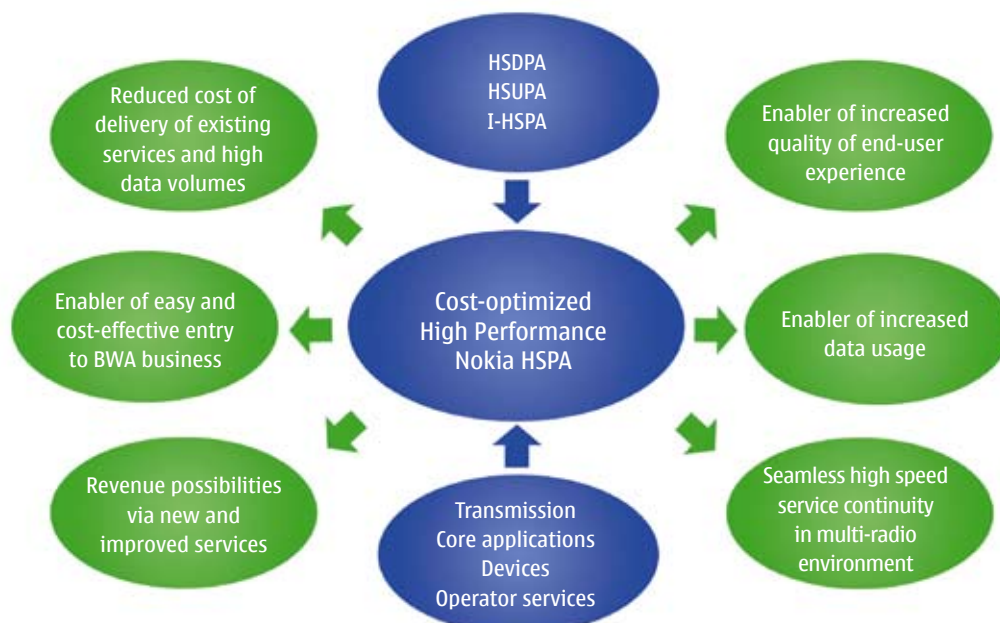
HSDPA
HSUPA
I-HSPA

Reduced cost of delivery of existing services and high data volumes

Enabler of increased quality of end-user experience

Enabler of easy and cost-effective entry to BWA business

Cost-optimized High Performance Nokia HSPA

Enabler of increased data usage

Revenue possibilities via new and improved services

Seamless high speed service continuity in multi-radio environment

Transmission
Core applications
Devices
Operator services